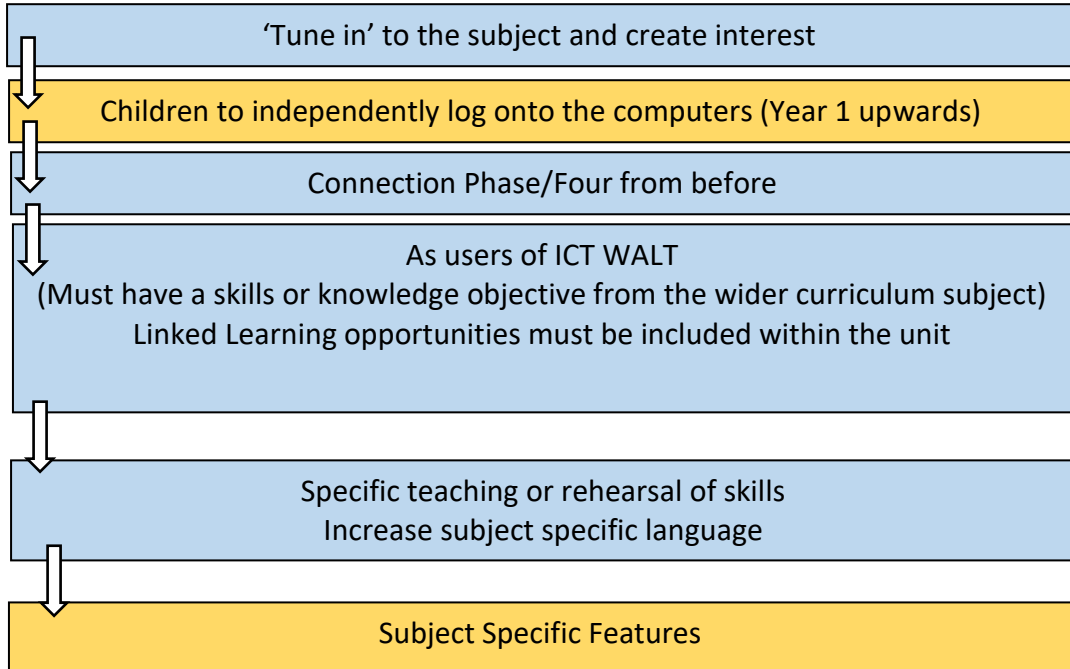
‘Tune in’ to the subject and create interest

Children to independently log onto the computers (Year 1 upwards)

Connection Phase/Four from before

As users of ICT WALT
(Must have a skills or knowledge objective from the wider curriculum subject)
Linked Learning opportunities must be included within the unit

Specific teaching or rehearsal of skills
Increase subject specific language

Subject Specific Features